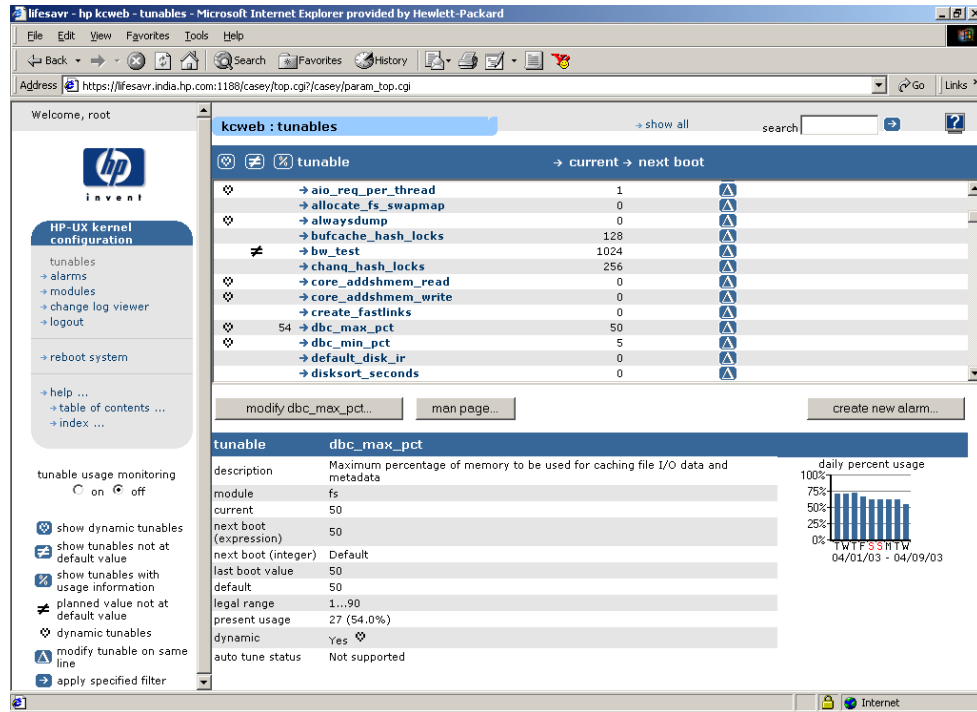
lifesavr - hp kcweb - tunables - Microsoft Internet Explorer provided by Hewlett-Packard

File Edit View Favorites Tools Help

Back Search Favorites History

Address https://lifesavr.india.hp.com:1188/casey/top.cgi?/casey/param_top.cgi Go Links

Welcome, root

invent

HP-UX kernel configuration

tunables
→ alarms
→ modules
→ change log viewer
→ logout

→ reboot system

→ help ...
→ table of contents ...
→ index ...

tunable usage monitoring
on off

show dynamic tunables
show tunables not at default value
show tunables with usage information
planned value not at default value
dynamic tunables
modify tunable on same line
apply specified filter

kcweb : tunables → show all search

tunable → current → next boot

| | | tunable | current |
|---|---|---|---|
| ♡ | | → aio_req_per_thread | 1 |
| | | → allocate_fs_swapmap | 0 |
| ♡ | | → alwaysdump | 0 |
| | | → bufcache_hash_locks | 128 |
| | ≠ | → bw_test | 1024 |
| | | → chanq_hash_locks | 256 |
| ♡ | | → core_addshmem_read | 0 |
| ♡ | | → core_addshmem_write | 0 |
| | | → create_fastlinks | 0 |
| ♡ | 54 | → dbc_max_pct | 50 |
| ♡ | | → dbc_min_pct | 5 |
| | | → default_disk_ir | 0 |
| | | → disksort_seconds | 0 |

modify dbc_max_pct... man page... create new alarm...

| tunable | dbc_max_pct |
|---|---|
| description | Maximum percentage of memory to be used for caching file I/O data and metadata |
| module | fs |
| current | 50 |
| next boot (expression) | 50 |
| next boot (integer) | Default |
| last boot value | 50 |
| default | 50 |
| legal range | 1...90 |
| present usage | 27 (54.0%) |
| dynamic | Yes |
| auto tune status | Not supported |

daily percent usage
100%
75%
50%
25%
0%
TWTFSSMTW
04/01/03 - 04/09/03

Internet